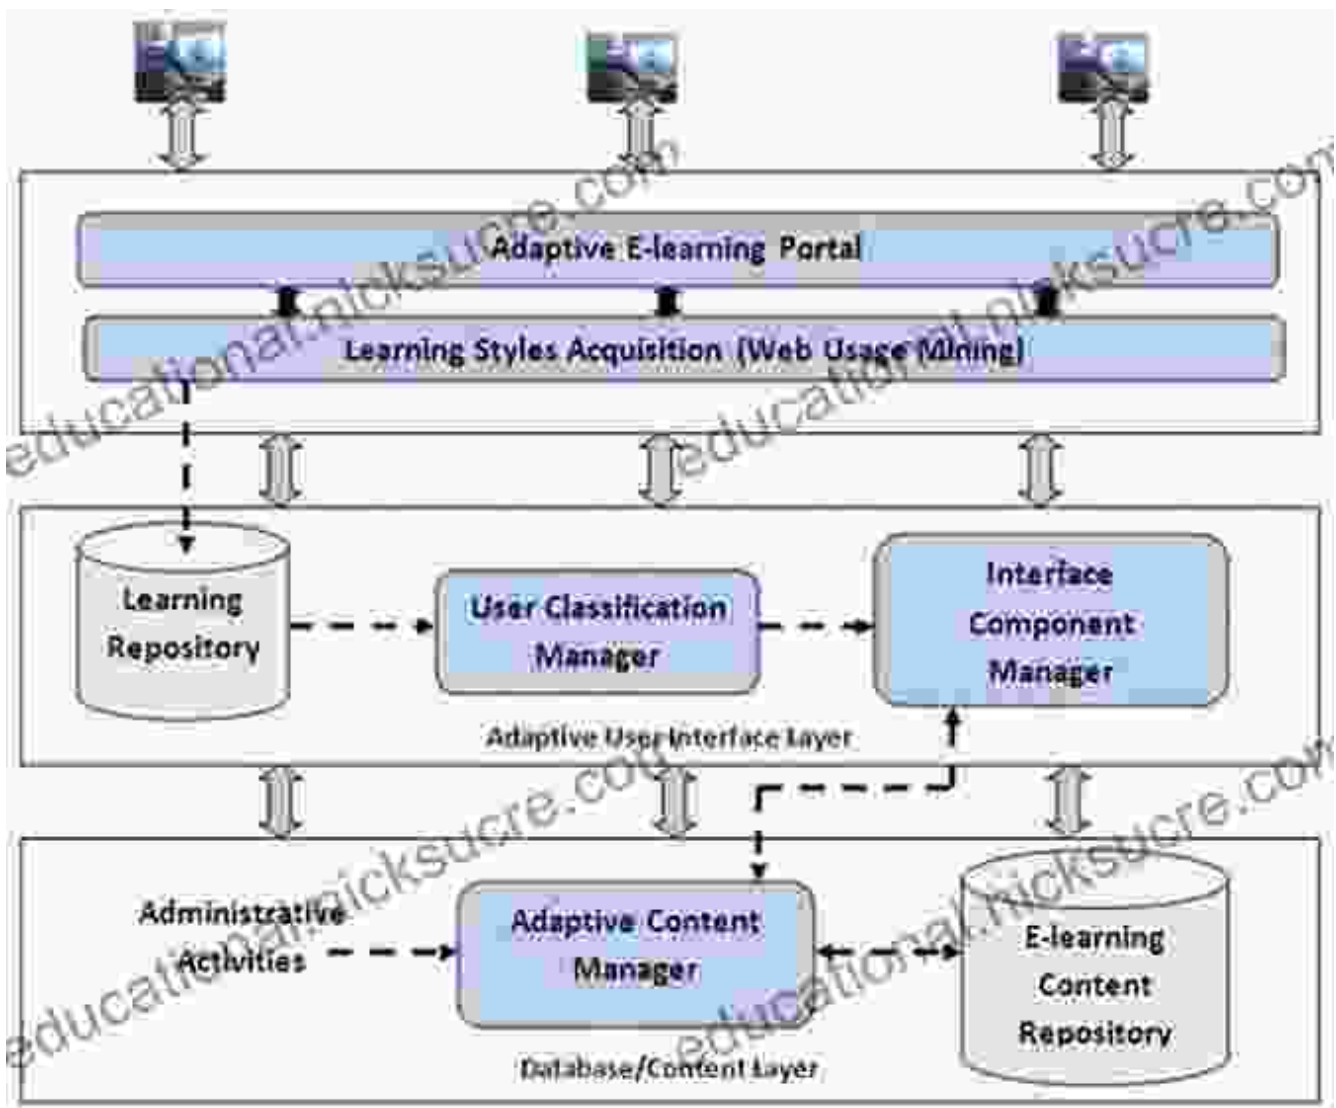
Adaptive E-learning Portal

Learning Styles Acquisition (Web Usage Mining)

Learning Repository

User Classification Manager

Interface Component Manager

Adaptive User Interface Layer

Administrative Activities

Adaptive Content Manager

E-learning Content Repository

Database/Content Layer

educational.nicksucre.com

educational.nicksucre.com

educational.nicksucre.com

educational.nicksucre.com